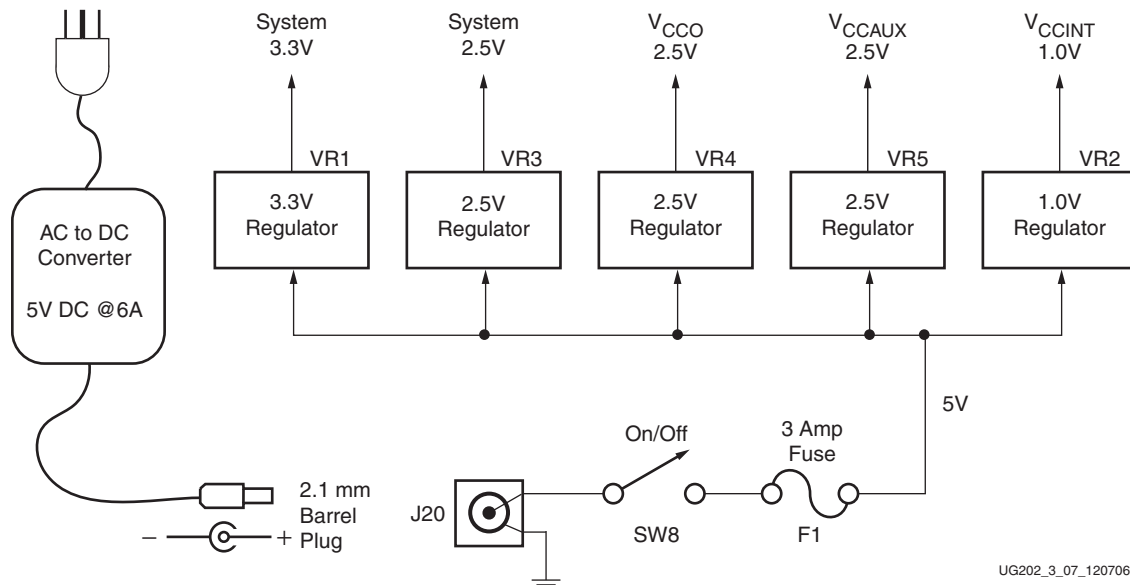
System 3.3V
System 2.5V
$V_{CCO}$ 2.5V
$V_{CCAUX}$ 2.5V
$V_{CCINT}$ 1.0V

VR1
3.3V Regulator
VR3
2.5V Regulator
VR4
2.5V Regulator
VR5
2.5V Regulator
VR2
1.0V Regulator

AC to DC Converter
5V DC @6A

5V
On/Off
3 Amp Fuse
2.1 mm Barrel Plug
– +
J20
SW8
F1

UG202_3_07_120706